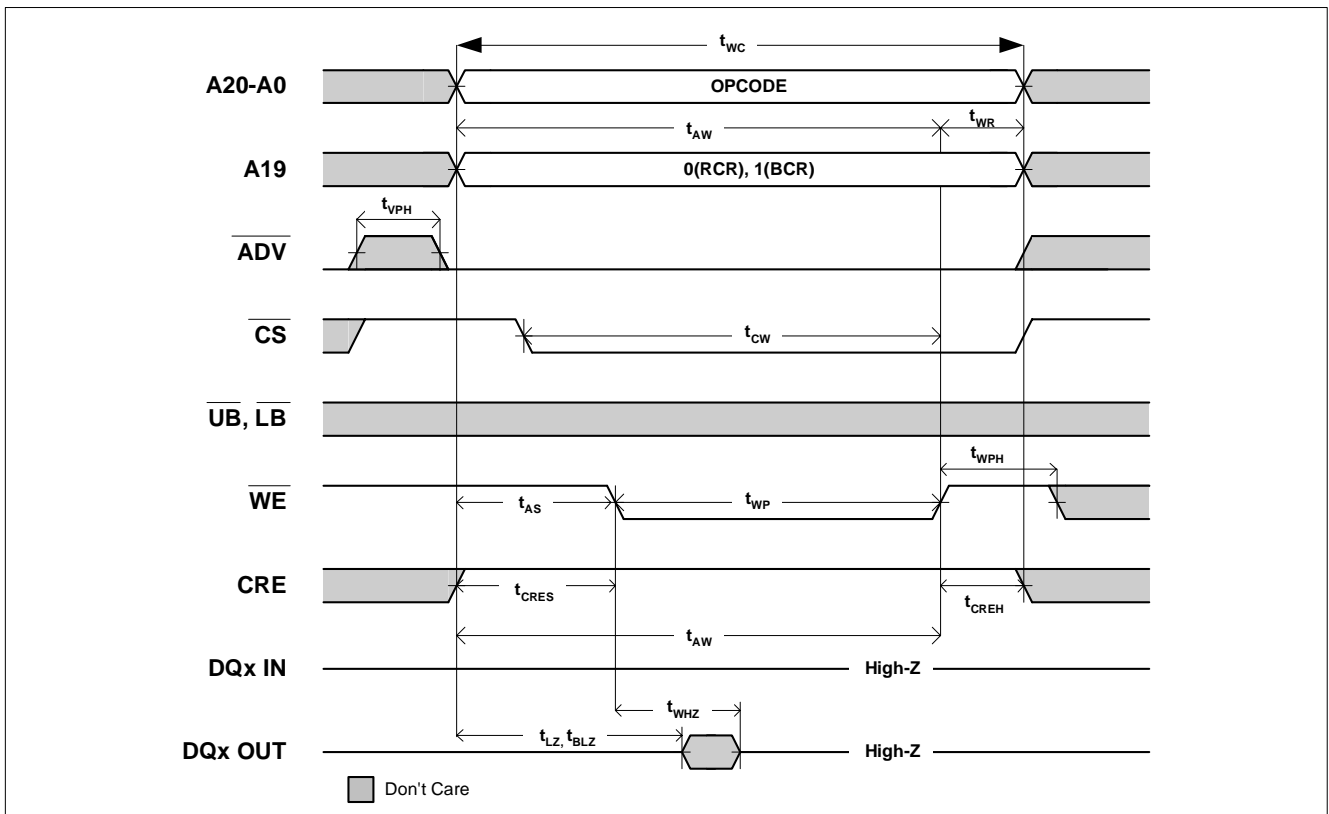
$t_{WC}$

A20-A0

OPCODE

$t_{AW}$

$t_{WR}$

A19

0(RCR), 1(BCR)

$t_{VPH}$

$\overline{ADV}$

$\overline{CS}$

$t_{CW}$

$\overline{UB}$, $\overline{LB}$

$t_{WPH}$

$\overline{WE}$

$t_{AS}$

$t_{WP}$

CRE

$t_{CRES}$

$t_{CREH}$

$t_{AW}$

DQx IN

High-Z

$t_{WHZ}$

DQx OUT

$t_{LZ}$, $t_{BLZ}$

High-Z

Don't Care